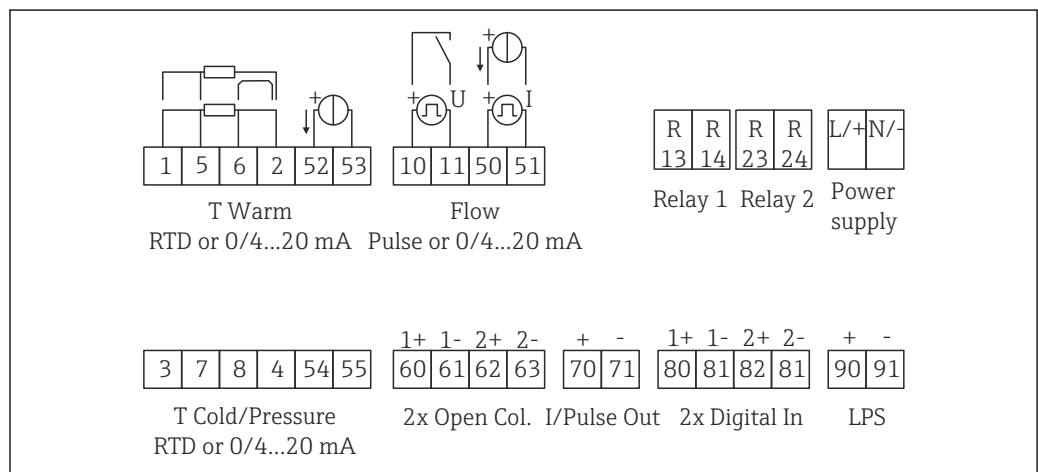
+ U + I

| 1 | 5 | 6 | 2 | 52 | 53 |
|---|---|---|---|---|---|

T Warm
RTD or 0/4...20 mA

| 10 | 11 | 50 | 51 |
|---|---|---|---|

Flow
Pulse or 0/4...20 mA

| R 13 | R 14 |
|---|---|

Relay 1

| R 23 | R 24 |
|---|---|

Relay 2

| L/+ | N/- |
|---|---|

Power supply

| 3 | 7 | 8 | 4 | 54 | 55 |
|---|---|---|---|---|---|

T Cold/Pressure
RTD or 0/4...20 mA

1+ 1- 2+ 2-

| 60 | 61 | 62 | 63 |
|---|---|---|---|

2x Open Col.

+ -

| 70 | 71 |
|---|---|

I/Pulse Out

1+ 1- 2+ 2-

| 80 | 81 | 82 | 81 |
|---|---|---|---|

2x Digital In

+ -

| 90 | 91 |
|---|---|

LPS